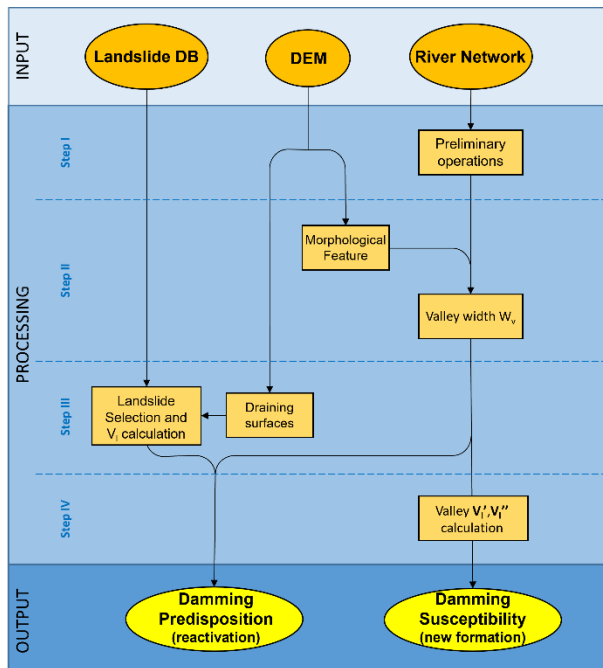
INPUT

Landslide DB

DEM

River Network

PROCESSING

Step I

Preliminary operations

Step II

Morphological Feature

Valley width $W_v$

Step III

Landslide Selection and $V_l$ calculation

Draining surfaces

Step IV

Valley $V_l', V_l''$ calculation

OUTPUT

Damming Predisposition (reactivation)

Damming Susceptibility (new formation)